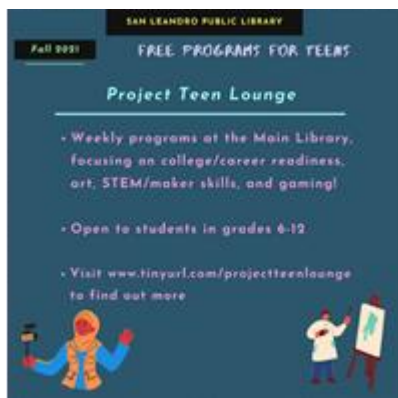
SAN LEANDRO PUBLIC LIBRARY

Fall 2021

FREE PROGRAMS FOR TEENS

Project Teen Lounge

• Weekly programs at the Main Library, focusing on college/career readiness, art, STEM/maker skills, and gaming!

• Open to students in grades 6-12

• Visit www.tinyurl.com/projectteenlounge to find out more